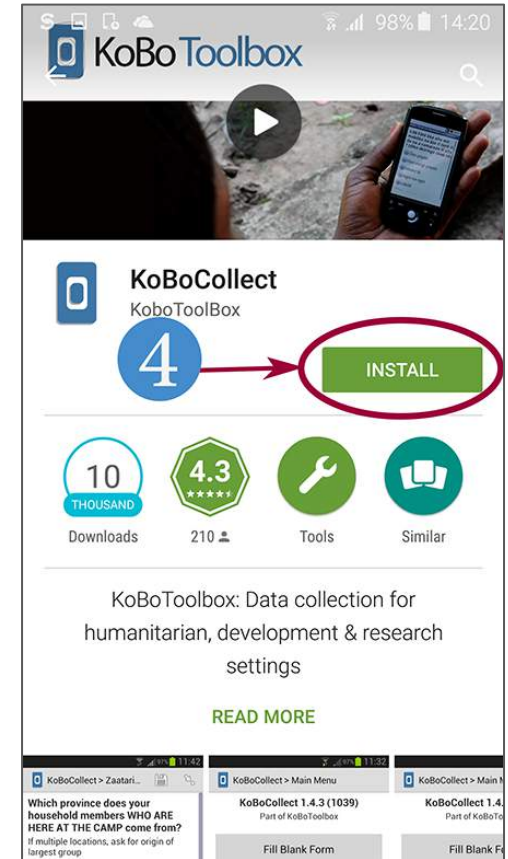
98% 14:20

KoBoToolbox

KoBoCollect
KoboToolBox

4

INSTALL

10
THOUSAND
Downloads

4.3
210

Tools

Similar

KoBoToolbox: Data collection for humanitarian, development & research settings

READ MORE

11:42
KoBoCollect > Zaatari...
Which province does your household members WHO ARE HERE AT THE CAMP come from?
If multiple locations, ask for origin of largest group

11:32
KoBoCollect > Main Menu
KoBoCollect 1.4.3 (1039)
Part of KoBoToolbox
Fill Blank Form

KoBoCollect > Main M
KoBoCollect 1.4.
Part of KoBoTo
Fill Blank F